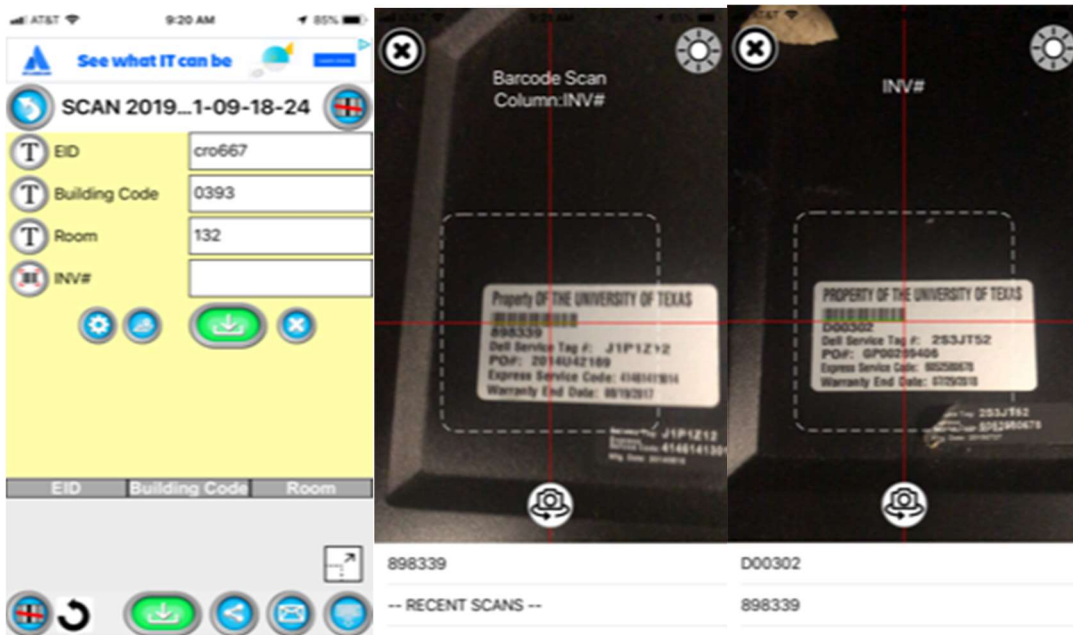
AT&T 9:20 AM 85%

See what IT can be

SCAN 2019...1-09-18-24

EID cro667

Building Code 0393

Room 132

INV#

| EID | Building Code | Room |
|---|---|---|

Barcode Scan
Column:INV#

Property OF THE UNIVERSITY OF TEXAS
898339
Dell Service Tag #: J1P1Z12
PO#: 2014U42169
Express Service Code: 41461413014
Warranty End Date: 08/19/2017

J1P1Z12

898339

-- RECENT SCANS --

INV#

PROPERTY OF THE UNIVERSITY OF TEXAS
D00302
Dell Service Tag #: 2S3JT52
PO#: GP00289406
Express Service Code: 6052580678
Warranty End Date: 07/25/2018

2S3JT52

D00302

898339